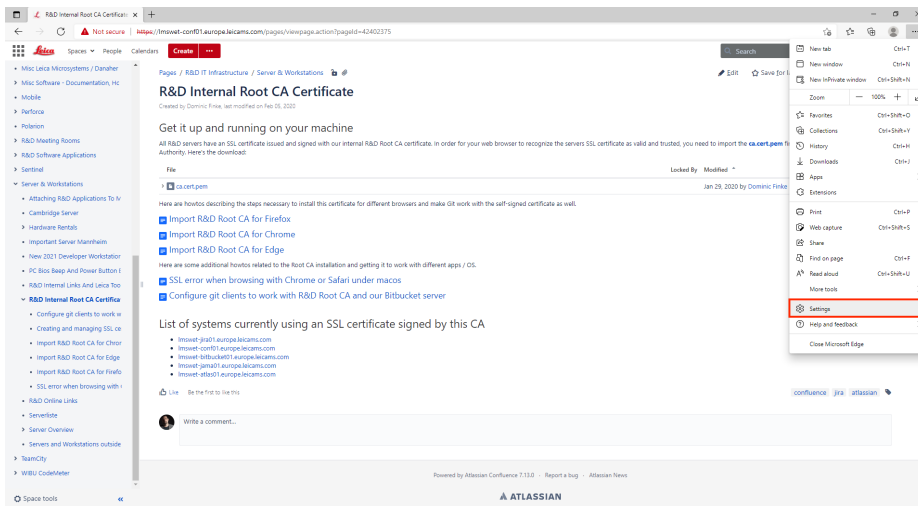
R&D Internal Root CA Certificate ×

Not secure | https://lmswet-conf01.europe.leicams.com/pages/viewpage.action?pageId=42402375

Leica Spaces People Calendars Create ···

Search

Misc Leica Microsystems / Danaher
Misc Software - Documentation, Ho
Mobile
Perforce
Polarion
R&D Meeting Rooms
R&D Software Applications
Sentinel
Server & Workstations
Attaching R&D Applications To N
Cambridge Server
Hardware Rentals
Important Server Mannheim
New 2021 Developer Workstation
PC Bios Beep And Power Button E
R&D Internal Links And Leica Too
R&D Internal Root CA Certifica
Configure git clients to work w
Creating and managing SSL ce
Import R&D Root CA for Chror
Import R&D Root CA for Edge
Import R&D Root CA for Firefo
SSL error when browsing with
R&D Online Links
Serverliste
Server Overview
Servers and Workstations outside
TeamCity
WIBU CodeMeter

Space tools

Pages / R&D IT Infrastructure / Server & Workstations

Edit Save for l

R&D Internal Root CA Certificate

Created by Dominic Finke, last modified on Feb 05, 2020

Get it up and running on your machine

All R&D servers have an SSL certificate issued and signed with our internal R&D Root CA certificate. In order for your web browser to recognize the servers SSL certificate as valid and trusted, you need to import the ca.cert.pem f Authority. Here's the download:

| File | Locked By | Modified |
|---|---|---|
| ca.cert.pem | | Jan 29, 2020 by Dominic Finke |

Here are howtos describing the steps necessary to install this certificate for different browsers and make Git work with the self-signed certificate as well.

Import R&D Root CA for Firefox
Import R&D Root CA for Chrome
Import R&D Root CA for Edge

Here are some additional howtos related to the Root CA installation and getting it to work with different apps / OS.

SSL error when browsing with Chrome or Safari under macos
Configure git clients to work with R&D Root CA and our Bitbucket server

List of systems currently using an SSL certificate signed by this CA

lmswet-jira01.europe.leicams.com
lmswet-conf01.europe.leicams.com
lmswet-bitbucket01.europe.leicams.com
lmswet-jama01.europe.leicams.com
lmswet-atlas01.europe.leicams.com

Like Be the first to like this

confluence jira atlassian

Write a comment...

Powered by Atlassian Confluence 7.13.0 · Report a bug · Atlassian News

ATLASSIAN

New tab Ctrl+T
New window Ctrl+N
New InPrivate window Ctrl+Shift+N
Zoom — 100% +
Favorites Ctrl+Shift+O
Collections Ctrl+Shift+Y
History Ctrl+H
Downloads Ctrl+J
Apps
Extensions
Print Ctrl+P
Web capture Ctrl+Shift+S
Share
Find on page Ctrl+F
Read aloud Ctrl+Shift+U
More tools
Settings
Help and feedback
Close Microsoft Edge